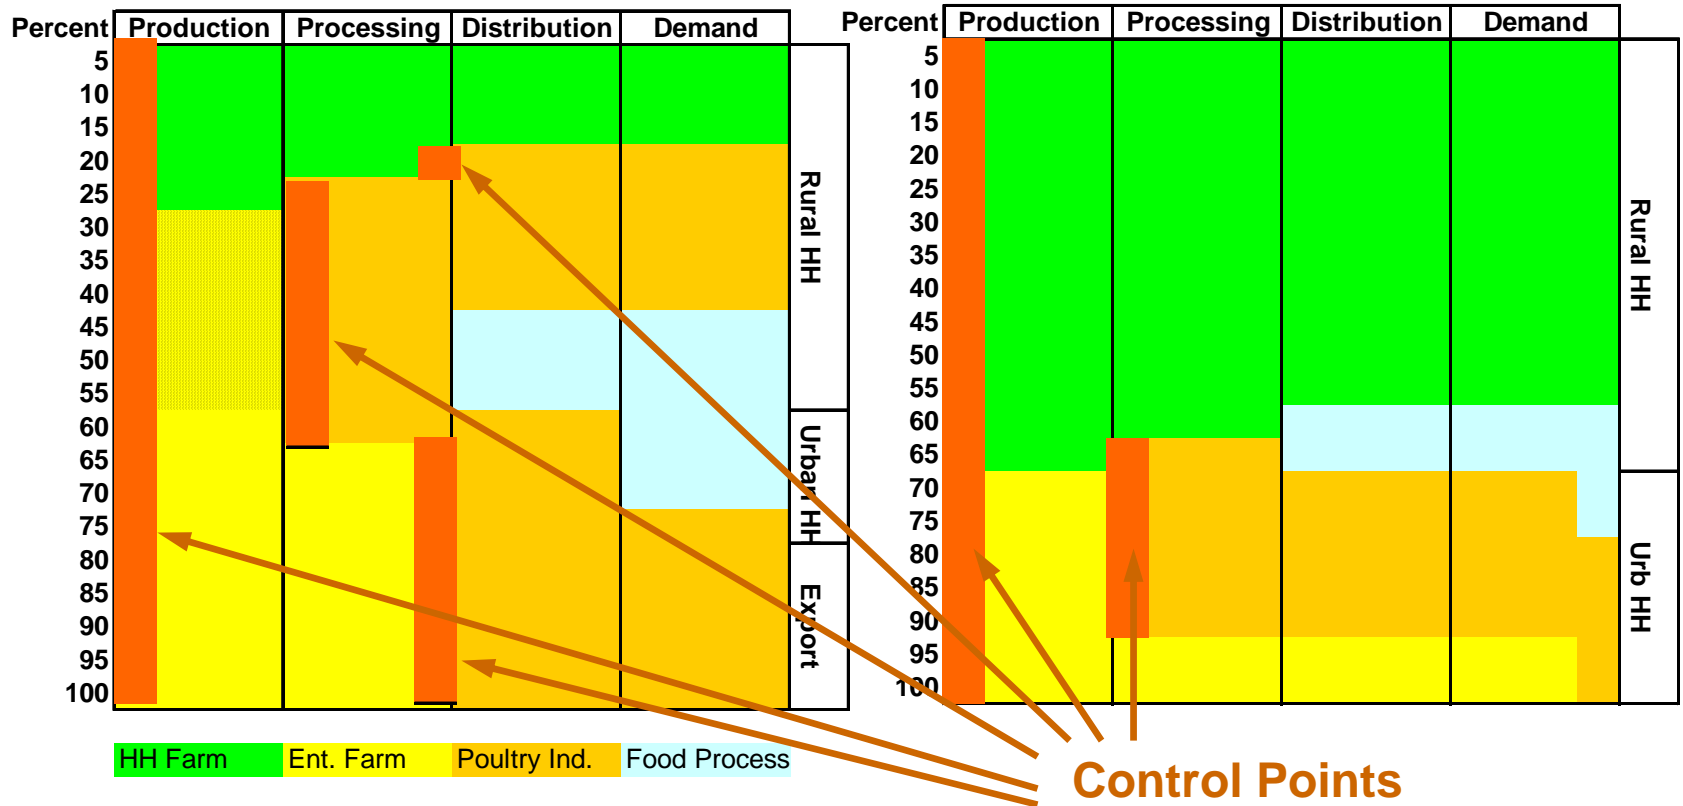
| Percent | Production | Processing | Distribution | Demand |
|---|---|---|---|---|
| 5 | | | | |
| 10 | | | | |
| 15 | | | | |
| 20 | | | | |
| 25 | | | | |
| 30 | | | | |
| 35 | | | | |
| 40 | | | | |
| 45 | | | | |
| 50 | | | | |
| 55 | | | | |
| 60 | | | | |
| 65 | | | | |
| 70 | | | | |
| 75 | | | | |
| 80 | | | | |
| 85 | | | | |
| 90 | | | | |
| 95 | | | | |
| 100 | | | | |

Rural HH
Urban HH
Export

| Percent | Production | Processing | Distribution | Demand |
|---|---|---|---|---|
| 5 | | | | |
| 10 | | | | |
| 15 | | | | |
| 20 | | | | |
| 25 | | | | |
| 30 | | | | |
| 35 | | | | |
| 40 | | | | |
| 45 | | | | |
| 50 | | | | |
| 55 | | | | |
| 60 | | | | |
| 65 | | | | |
| 70 | | | | |
| 75 | | | | |
| 80 | | | | |
| 85 | | | | |
| 90 | | | | |
| 95 | | | | |
| 100 | | | | |

Rural HH
Urb HH

HH Farm
Ent. Farm
Poultry Ind.
Food Process

Control Points